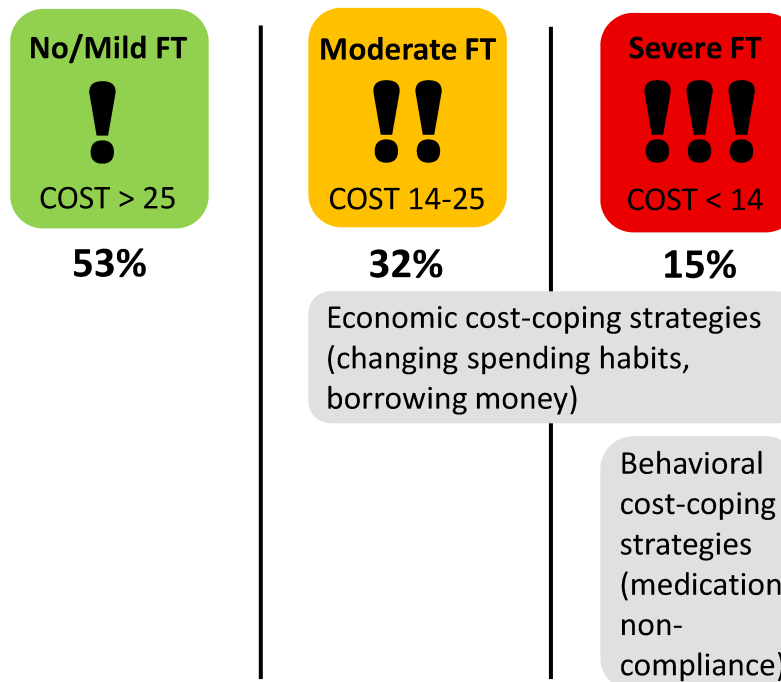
No/Mild FT
!
COST > 25
53%

Moderate FT
!!
COST 14-25
32%

Severe FT
!!!
COST < 14
15%

Economic cost-coping strategies (changing spending habits, borrowing money)

Behavioral cost-coping strategies (medication non-compliance)